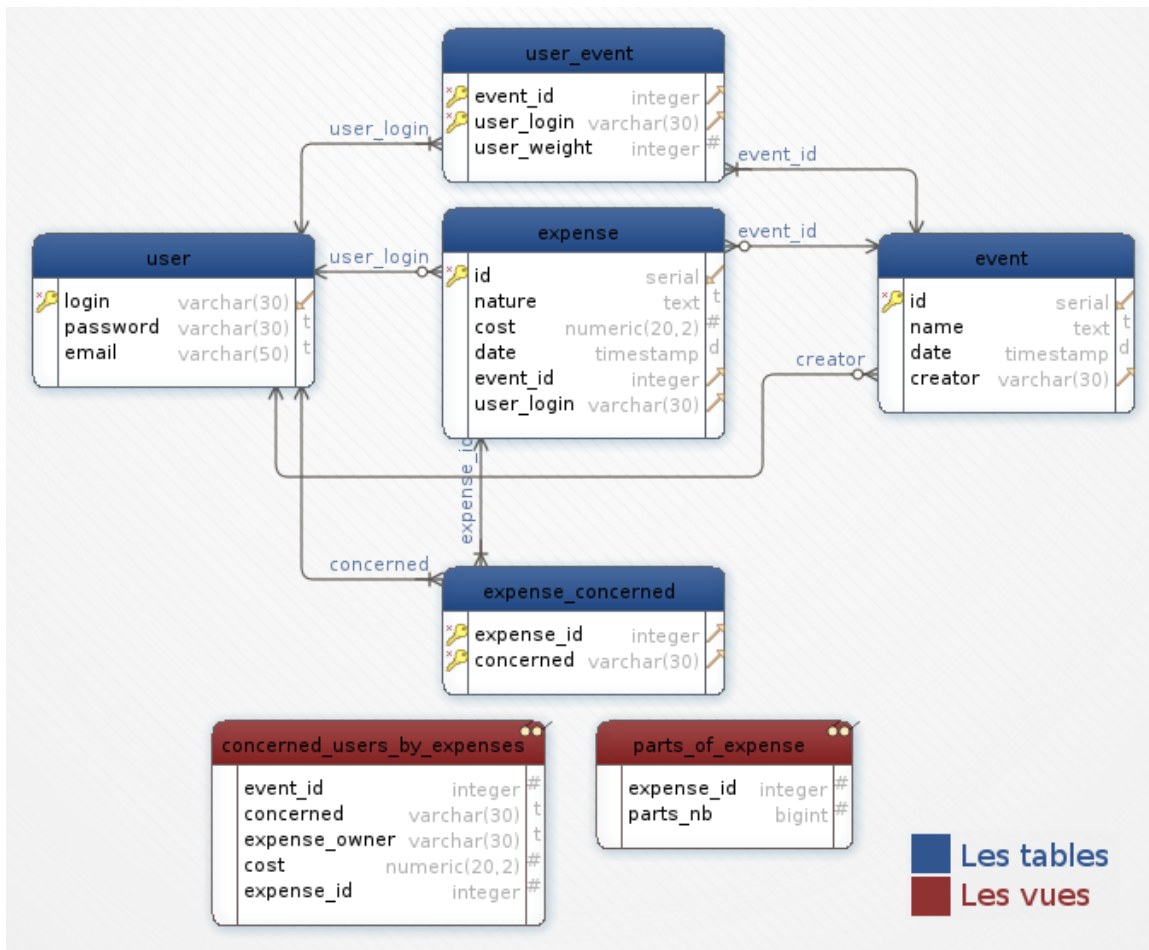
user_event

| | | |
|---|---|---|
| event_id | integer | |
| user_login | varchar(30) | |
| user_weight | integer | # |

user_login

event_id

user

| | | |
|---|---|---|
| login | varchar(30) | |
| password | varchar(30) | t |
| email | varchar(50) | t |

user_login

expense

| | | |
|---|---|---|
| id | serial | |
| nature | text | t |
| cost | numeric(20,2) | # |
| date | timestamp | d |
| event_id | integer | |
| user_login | varchar(30) | |

event_id

event

| | | |
|---|---|---|
| id | serial | |
| name | text | t |
| date | timestamp | d |
| creator | varchar(30) | |

creator

expense_id

concerned

expense_concerned

| | | |
|---|---|---|
| expense_id | integer | |
| concerned | varchar(30) | |

concerned_users_by_expenses

| | | |
|---|---|---|
| event_id | integer | # |
| concerned | varchar(30) | t |
| expense_owner | varchar(30) | t |
| cost | numeric(20,2) | # |
| expense_id | integer | # |

parts_of_expense

| | | |
|---|---|---|
| expense_id | integer | # |
| parts_nb | bigint | # |

Les tables
Les vues